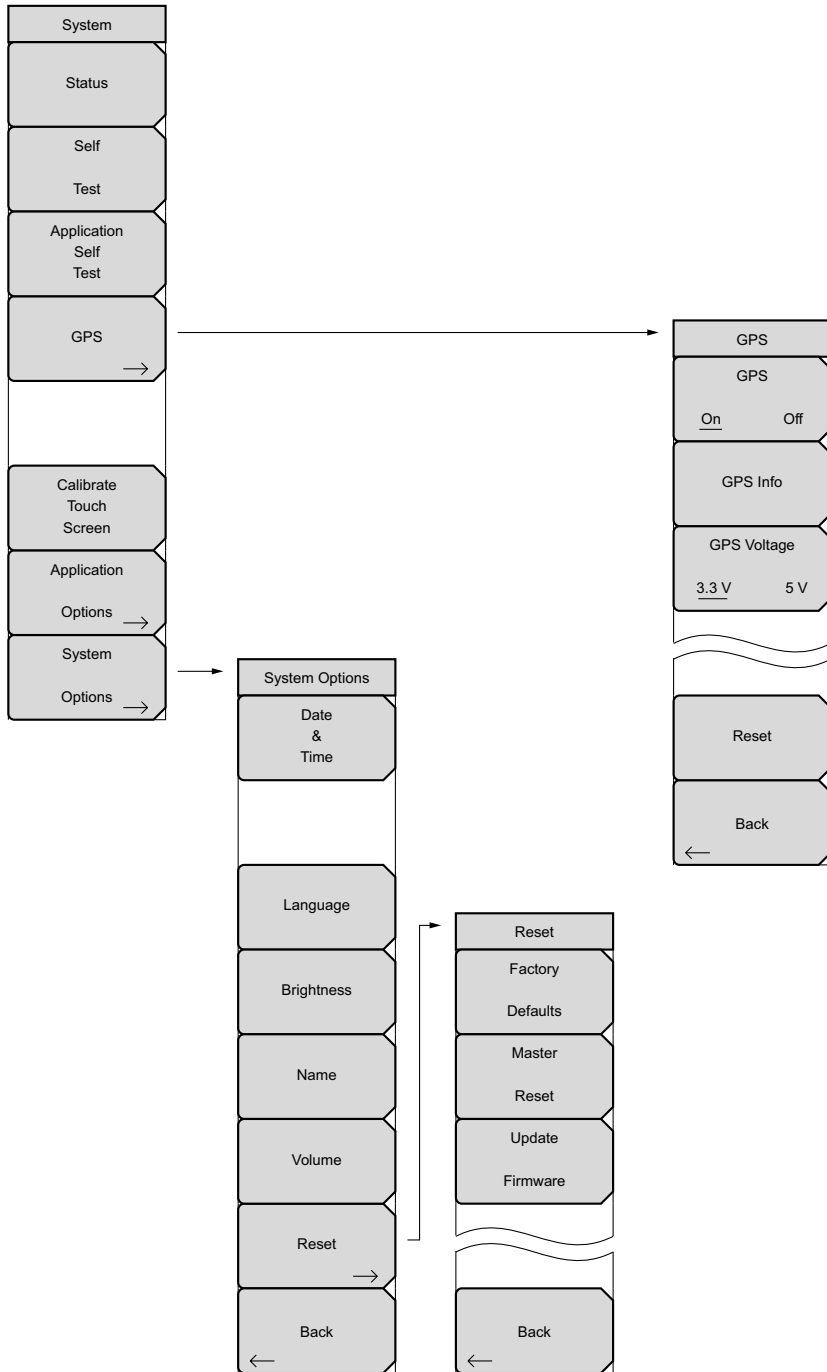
System

Status

Self Test

Application Self Test

GPS →

Calibrate Touch Screen

Application Options →

System Options →

GPS

GPS
On Off

GPS Info

GPS Voltage
3.3 V 5 V

Reset

Back ←

System Options

Date & Time

Language

Brightness

Name

Volume

Reset →

Back ←

Reset

Factory Defaults

Master Reset

Update Firmware

Back ←